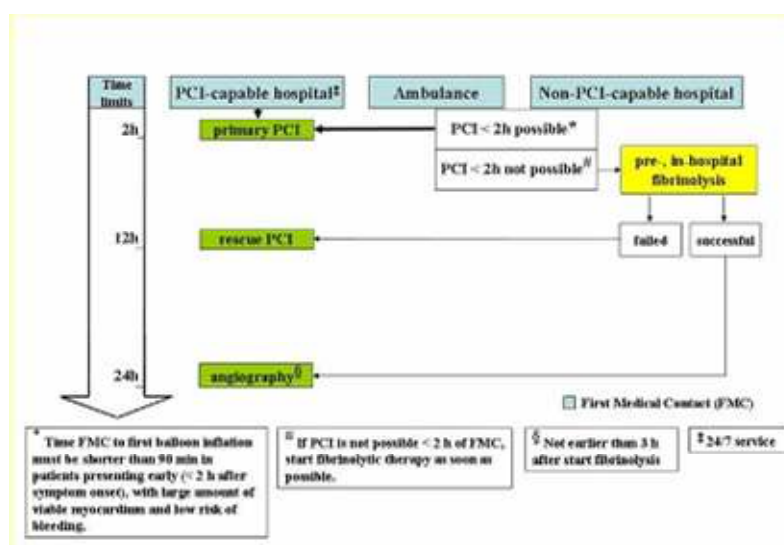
Time limits

PCI-capable hospital‡

Ambulance

Non-PCI-capable hospital

2h

primary PCI

PCI < 2h possible*

PCI < 2h not possible#

pre-, in-hospital fibrinolysis

12h

rescue PCI

failed

successful

24h

angiography§

First Medical Contact (FMC)

* Time FMC to first balloon inflation must be shorter than 90 min in patients presenting early (< 2 h after symptom onset), with large amount of viable myocardium and low risk of bleeding.

# If PCI is not possible < 2 h of FMC, start fibrinolytic therapy as soon as possible.

§ Not earlier than 3 h after start fibrinolysis

‡ 24/7 service